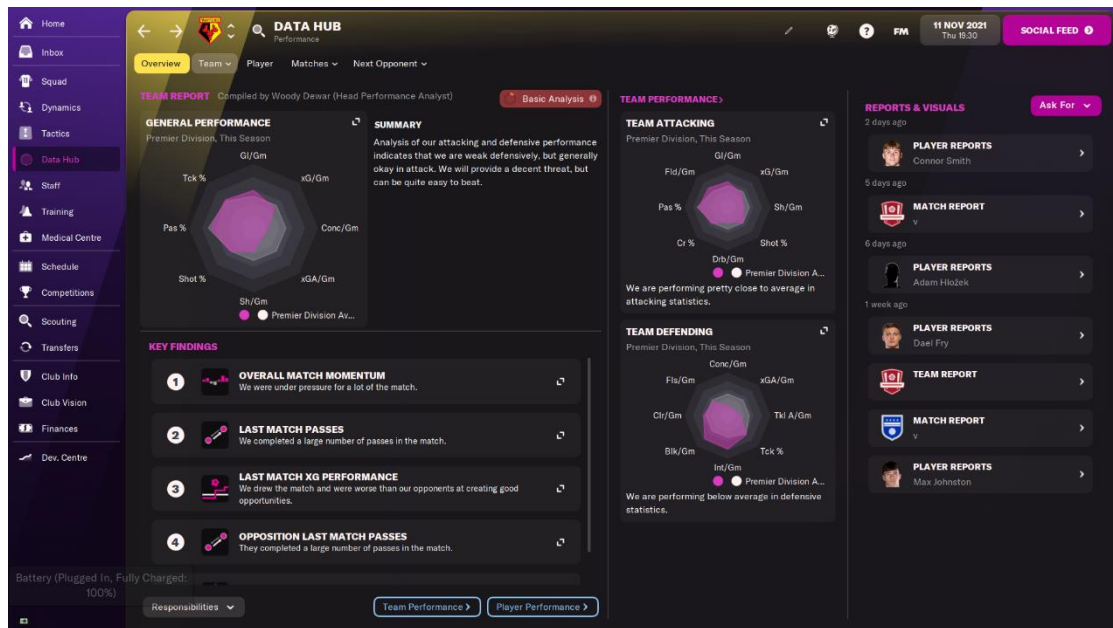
Home
Inbox
Squad
Dynamics
Tactics
Data Hub
Staff
Training
Medical Centre
Schedule
Competitions
Scouting
Transfers
Club Info
Club Vision
Finances
Dev. Centre

Battery (Plugged In, Fully Charged: 100%)

DATA HUB
Performance

FM
11 NOV 2021
Thu 19:30
SOCIAL FEED

Overview Team Player Matches Next Opponent

TEAM REPORT Compiled by Woody Dewar (Head Performance Analyst)
Basic Analysis

GENERAL PERFORMANCE
Premier Division, This Season
Gl/Gm
xG/Gm
Conc/Gm
xGA/Gm
Sh/Gm
Shot %
Pas %
Tck %
Premier Division Av...

SUMMARY
Analysis of our attacking and defensive performance indicates that we are weak defensively, but generally okay in attack. We will provide a decent threat, but can be quite easy to beat.

KEY FINDINGS
1 OVERALL MATCH MOMENTUM
We were under pressure for a lot of the match.
2 LAST MATCH PASSES
We completed a large number of passes in the match.
3 LAST MATCH XG PERFORMANCE
We drew the match and were worse than our opponents at creating good opportunities.
4 OPPOSITION LAST MATCH PASSES
They completed a large number of passes in the match.

Responsibilities
Team Performance
Player Performance

TEAM PERFORMANCE
TEAM ATTACKING
Premier Division, This Season
Gl/Gm
xG/Gm
Sh/Gm
Shot %
Drb/Gm
Cr %
Pas %
Fld/Gm
Premier Division A...
We are performing pretty close to average in attacking statistics.

TEAM DEFENDING
Premier Division, This Season
Conc/Gm
xGA/Gm
Tkl A/Gm
Tck %
Int/Gm
Blk/Gm
Clr/Gm
Fls/Gm
Premier Division A...
We are performing below average in defensive statistics.

REPORTS & VISUALS
Ask For
2 days ago
PLAYER REPORTS
Connor Smith
5 days ago
MATCH REPORT
v
6 days ago
PLAYER REPORTS
Adam Hložek
1 week ago
PLAYER REPORTS
Dael Fry
TEAM REPORT
MATCH REPORT
v
PLAYER REPORTS
Max Johnston